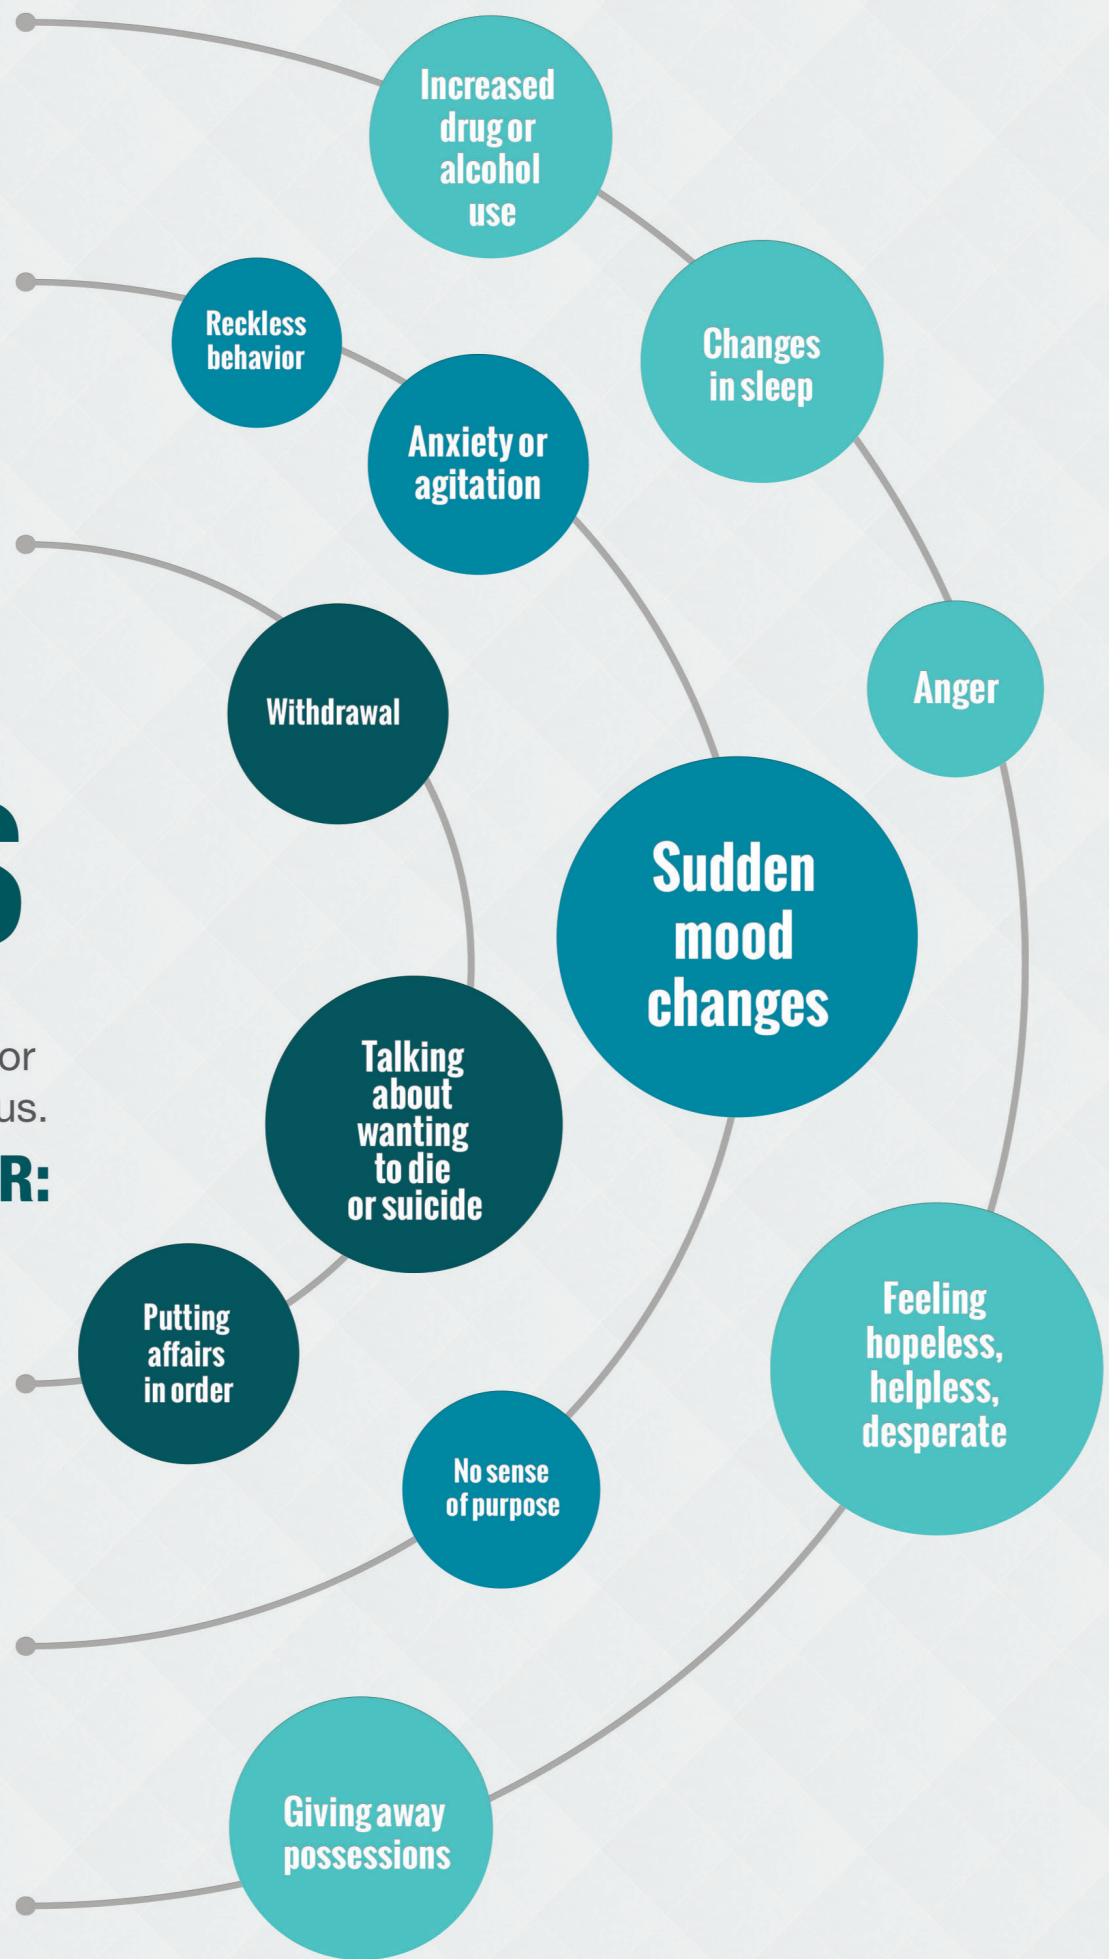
Increased drug or alcohol use

Reckless behavior

Changes in sleep

Anxiety or agitation

Withdrawal

Anger

S

Sudden mood changes

or
us.
R:

Talking about wanting to die or suicide

Putting affairs in order

Feeling hopeless, helpless, desperate

No sense of purpose

Giving away possessions